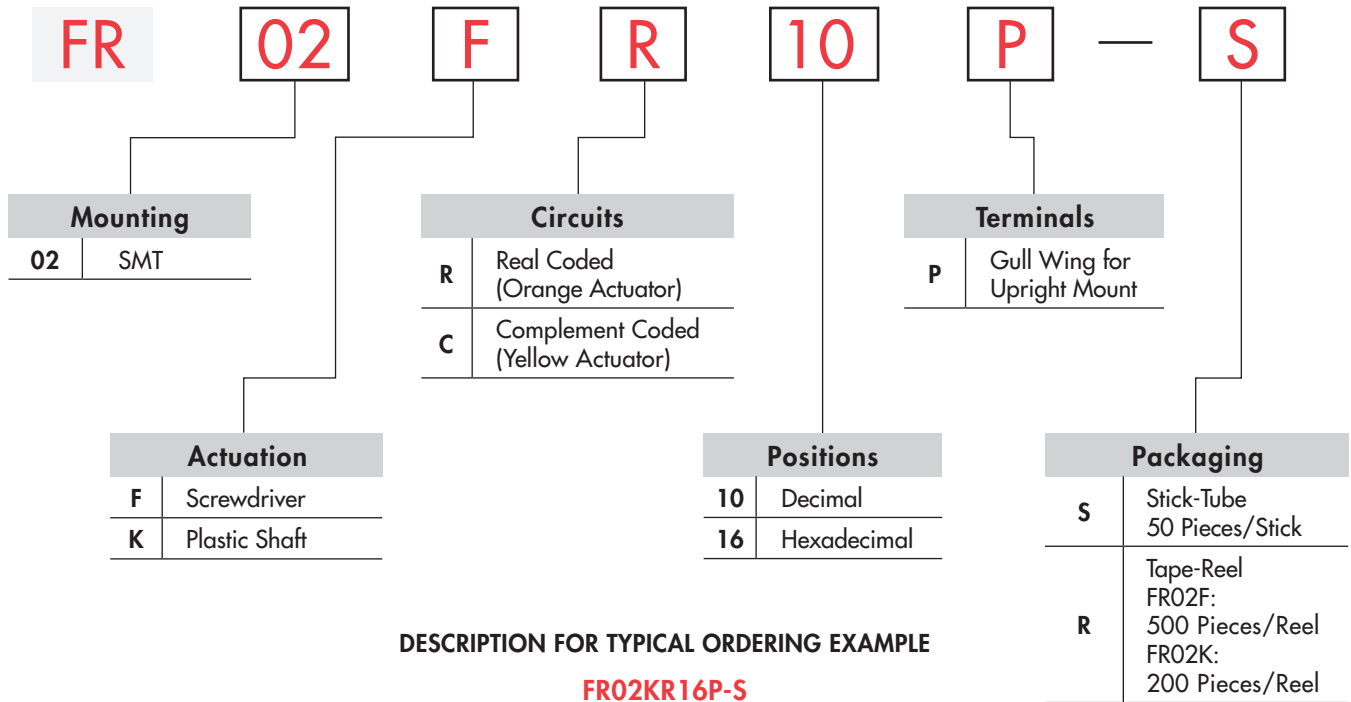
FR 02 F R 10 P — S

Mounting

| 02 | SMT |
|---|---|

Circuits

| R | Real Coded (Orange Actuator) |
|---|---|
| C | Complement Coded (Yellow Actuator) |

Terminals

| P | Gull Wing for Upright Mount |
|---|---|

Actuation

| F | Screwdriver |
|---|---|
| K | Plastic Shaft |

Positions

| 10 | Decimal |
|---|---|
| 16 | Hexadecimal |

Packaging

| S | Stick-Tube 50 Pieces/Stick |
|---|---|
| R | Tape-Reel FR02F: 500 Pieces/Reel FR02K: 200 Pieces/Reel |

DESCRIPTION FOR TYPICAL ORDERING EXAMPLE

FR02KR16P-S